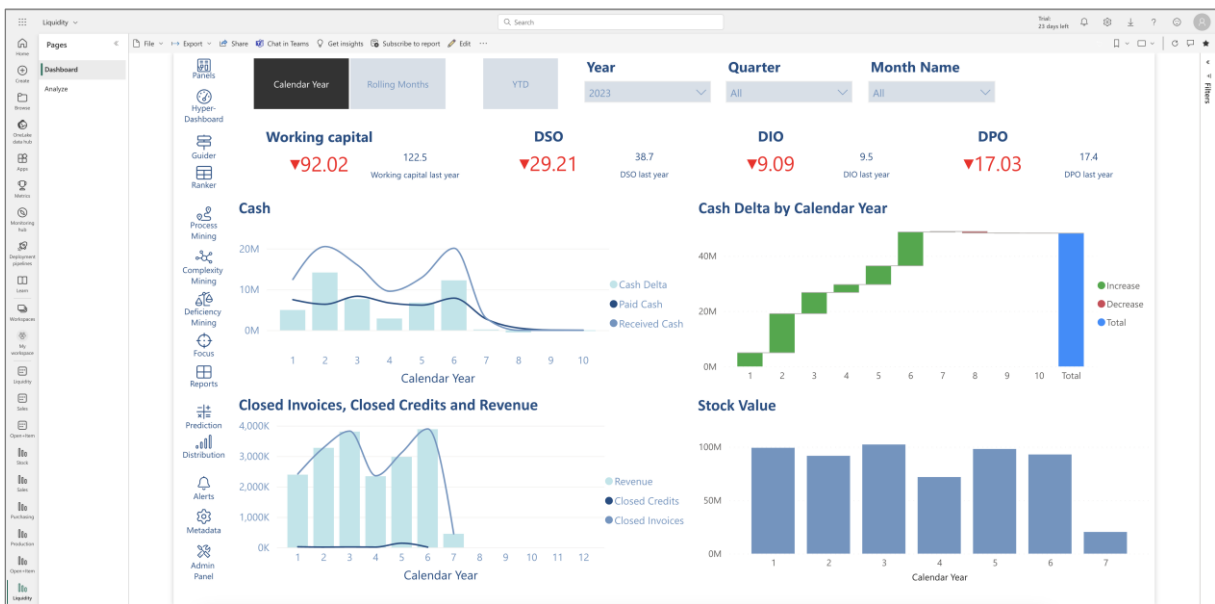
Liquidity

Search

Trial: 23 days left

Home
Create
Browse
OneLake data hub
Apps
Metrics
Monitoring hub
Deployment pipelines
Learn
Workspaces
My workspace
Liquidity
Sales
Open chain
Stock
Sales
Purchasing
Production
Open chain
Liquidity

Pages
Dashboard
Analyze

File Export Share Chat in Teams Get insights Subscribe to report Edit ...

Filters

Panels
Hyper-Dashboard
Guider
Ranker
Process Mining
Complexity Mining
Deficiency Mining
Focus
Reports
Prediction
Distribution
Alerts
Metadata
Admin Panel

Calendar Year | Rolling Months | YTD

Year
2023

Quarter
All

Month Name
All

Working capital
▾92.02
122.5
Working capital last year

DSO
▾29.21
38.7
DSO last year

DIO
▾9.09
9.5
DIO last year

DPO
▾17.03
17.4
DPO last year

Cash
20M
10M
0M
1 2 3 4 5 6 7 8 9 10
Calendar Year
Cash Delta
Paid Cash
Received Cash

Cash Delta by Calendar Year
40M
20M
0M
1 2 3 4 5 6 7 8 9 10 Total
Increase
Decrease
Total

Closed Invoices, Closed Credits and Revenue
4,000K
3,000K
2,000K
1,000K
0K
1 2 3 4 5 6 7 8 9 10 11 12
Calendar Year
Revenue
Closed Credits
Closed Invoices

Stock Value
100M
50M
0M
1 2 3 4 5 6 7
Calendar Year